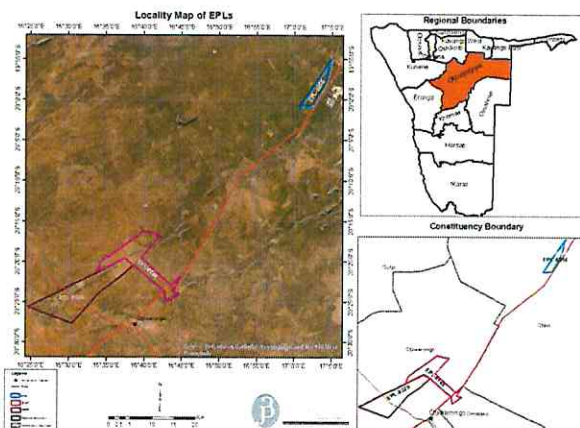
Locality Map of EPLs

16°20'0"E 16°30'0"E 16°40'0"E 16°50'0"E 17°0'0"E

Regional Boundaries

Omusati Oshana Ohangwena Kavango West Kavango East Zambezi Kunene Oshikoto Otjozondjupa Erongo Omaheke Khomas Hardap Karas

Constituency Boundary

Okakarara

Otjiwarongo

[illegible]